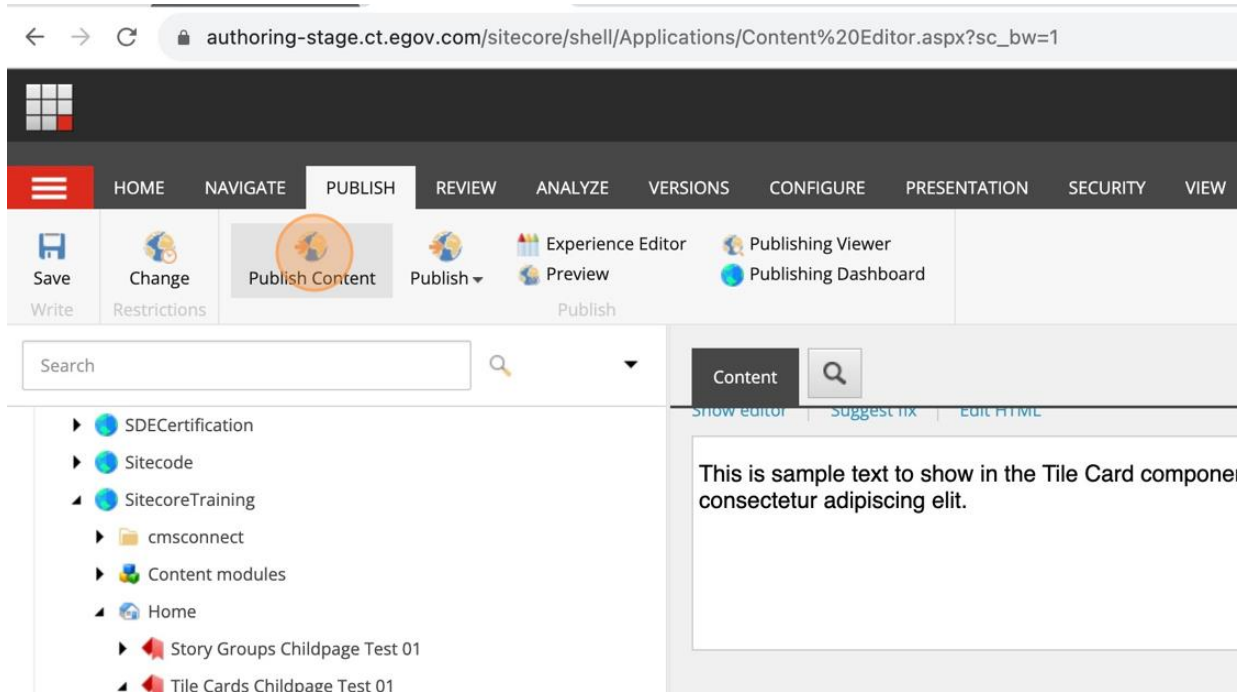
authoring-stage.ct.egov.com/sitecore/shell/Applications/Content%20Editor.aspx?sc_bw=1

HOME NAVIGATE PUBLISH REVIEW ANALYZE VERSIONS CONFIGURE PRESENTATION SECURITY VIEW

Save
Write

Change
Restrictions

Publish Content

Publish

Experience Editor
Preview

Publishing Viewer
Publishing Dashboard

Publish

Search

Content

Show editor | Suggest fix | Edit HTML

This is sample text to show in the Tile Card componer
consectetur adipiscing elit.

SDECertification
Sitecode
SitecoreTraining
cmsconnect
Content modules
Home
Story Groups Childpage Test 01
Tile Cards Childpage Test 01